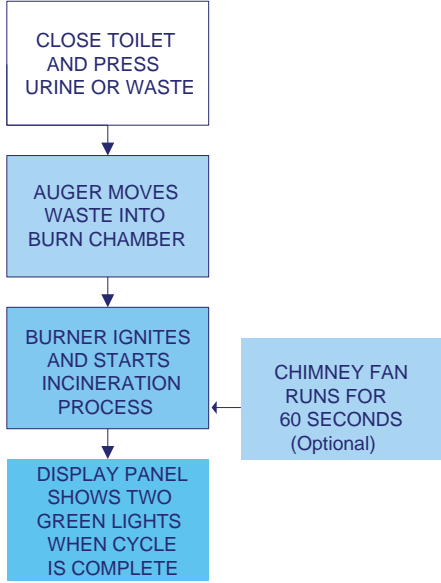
CLOSE TOILET AND PRESS URINE OR WASTE

AUGER MOVES WASTE INTO BURN CHAMBER

BURNER IGNITES AND STARTS INCINERATION PROCESS

CHIMNEY FAN RUNS FOR 60 SECONDS (Optional)

DISPLAY PANEL SHOWS TWO GREEN LIGHTS WHEN CYCLE IS COMPLETE